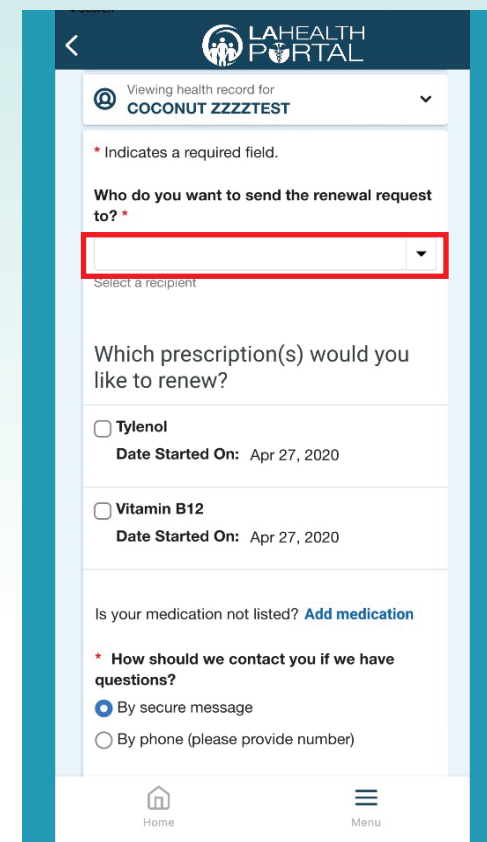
LAHEALTH PORTAL

Viewing health record for
COCONUT ZZZZTEST

* Indicates a required field.

Who do you want to send the renewal request to? *

Select a recipient

Which prescription(s) would you like to renew?

Tylenol
Date Started On: Apr 27, 2020

Vitamin B12
Date Started On: Apr 27, 2020

Is your medication not listed? Add medication

* How should we contact you if we have questions?

By secure message

By phone (please provide number)

Home

Menu